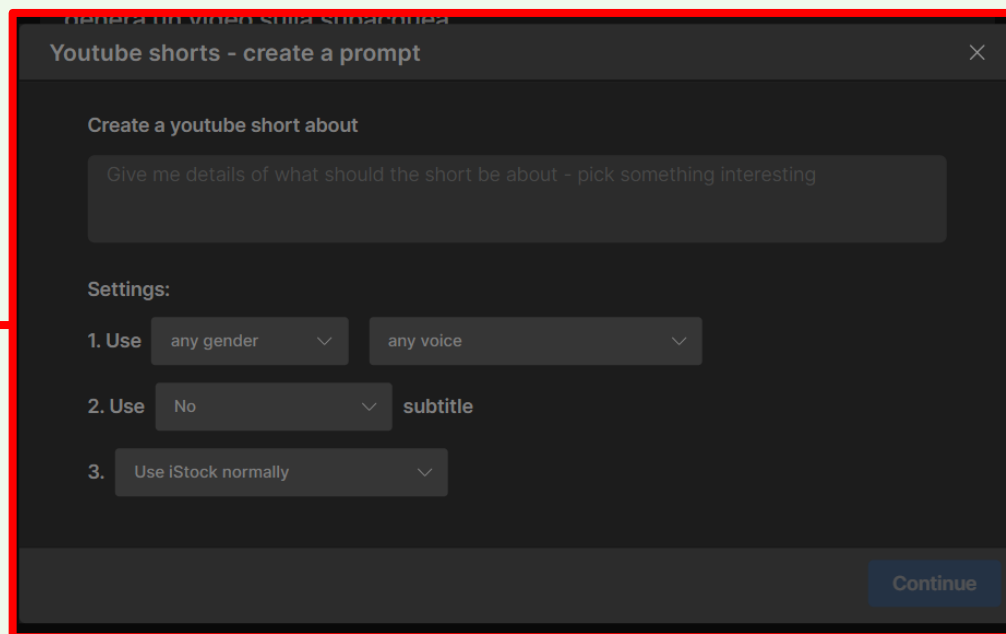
genera un video sulla subacquea

Youtube shorts - create a prompt

×

Create a youtube short about

Give me details of what should the short be about - pick something interesting

Settings:

1. Use any gender any voice

2. Use No subtitle

3. Use iStock normally

Continue